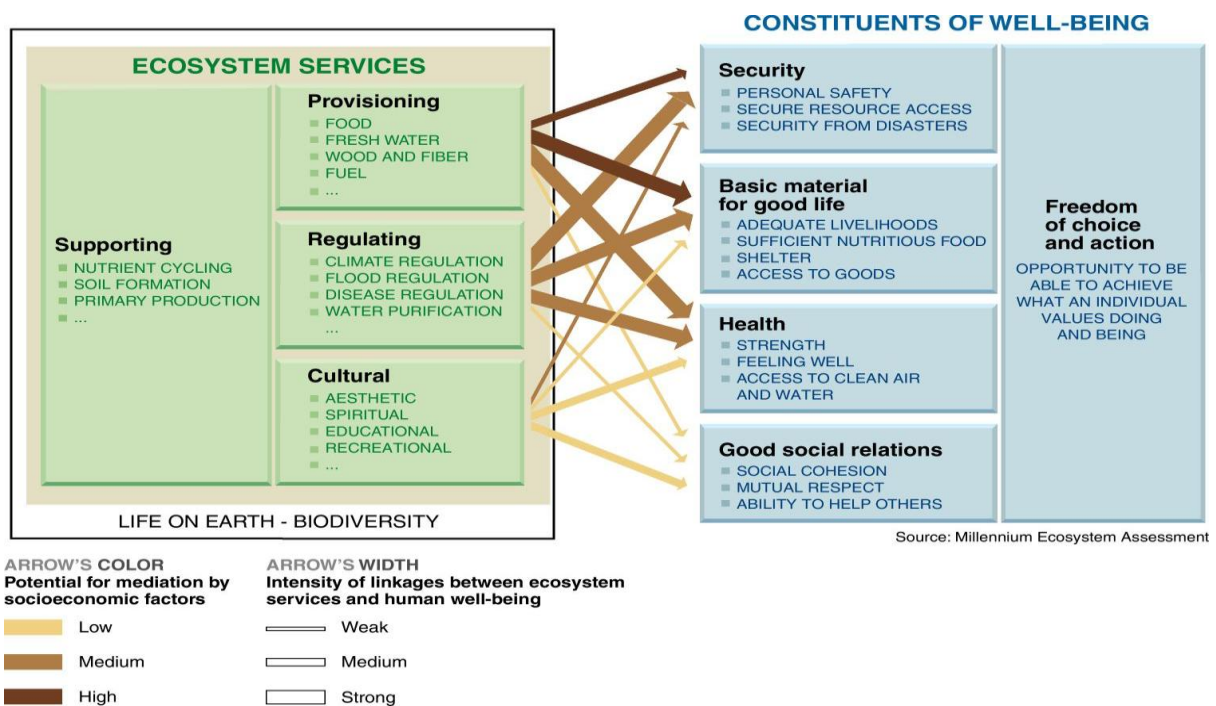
ECOSYSTEM SERVICES

Supporting
NUTRIENT CYCLING
SOIL FORMATION
PRIMARY PRODUCTION
...

Provisioning
FOOD
FRESH WATER
WOOD AND FIBER
FUEL
...

Regulating
CLIMATE REGULATION
FLOOD REGULATION
DISEASE REGULATION
WATER PURIFICATION
...

Cultural
AESTHETIC
SPIRITUAL
EDUCATIONAL
RECREATIONAL
...

LIFE ON EARTH - BIODIVERSITY

CONSTITUENTS OF WELL-BEING

Security
PERSONAL SAFETY
SECURE RESOURCE ACCESS
SECURITY FROM DISASTERS

Basic material for good life
ADEQUATE LIVELIHOODS
SUFFICIENT NUTRITIOUS FOOD
SHELTER
ACCESS TO GOODS

Health
STRENGTH
FEELING WELL
ACCESS TO CLEAN AIR AND WATER

Good social relations
SOCIAL COHESION
MUTUAL RESPECT
ABILITY TO HELP OTHERS

Freedom of choice and action
OPPORTUNITY TO BE ABLE TO ACHIEVE WHAT AN INDIVIDUAL VALUES DOING AND BEING

Source: Millennium Ecosystem Assessment

ARROW'S COLOR
Potential for mediation by socioeconomic factors
Low
Medium
High

ARROW'S WIDTH
Intensity of linkages between ecosystem services and human well-being
Weak
Medium
Strong